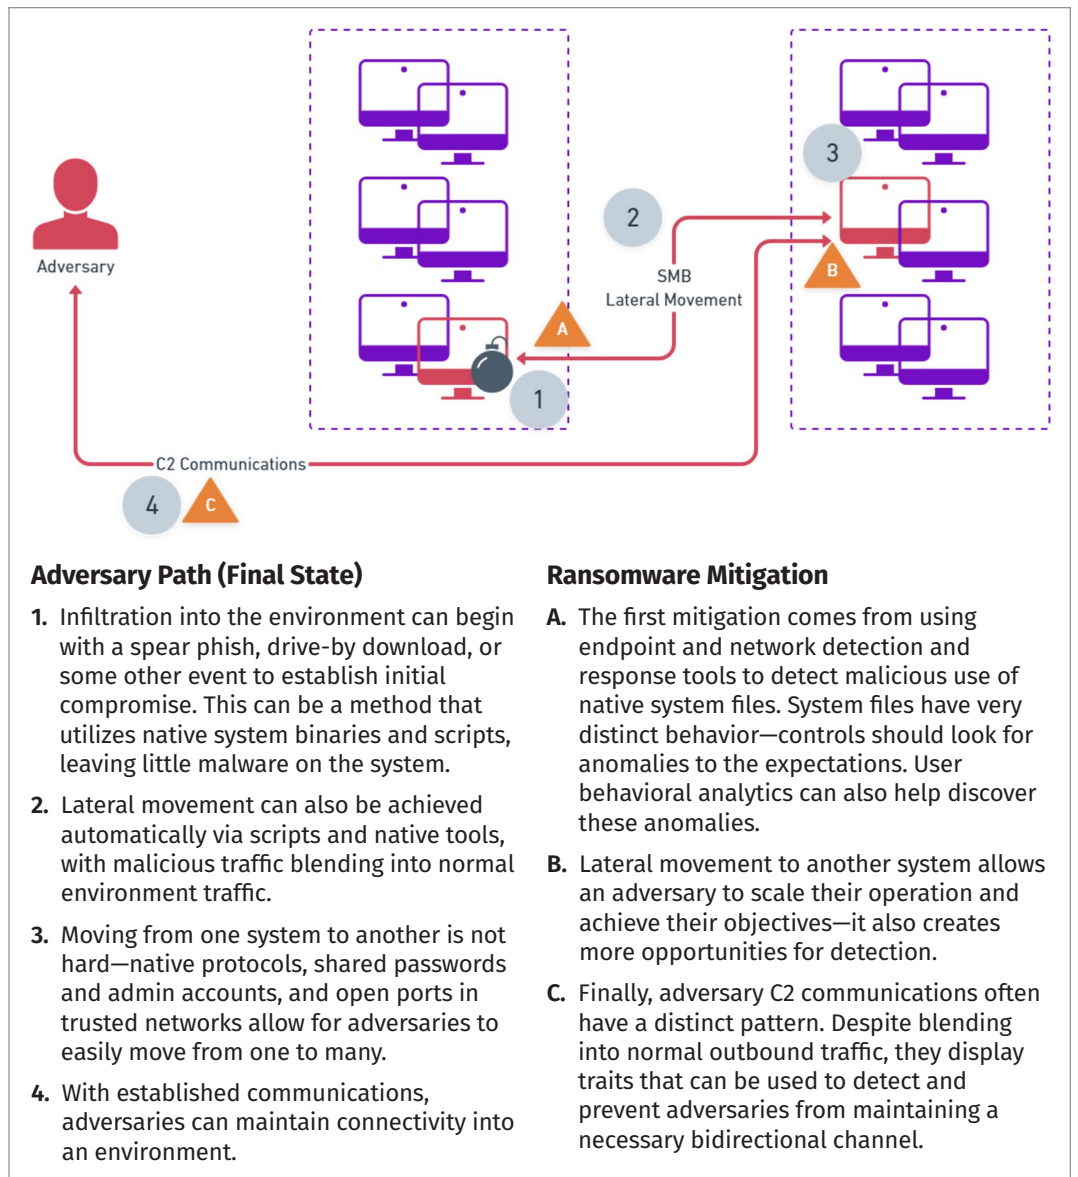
Adversary

2

SMB
Lateral Movement

3

B

A

1

C2 Communications

4

C

Adversary Path (Final State)

1. Infiltration into the environment can begin with a spear phish, drive-by download, or some other event to establish initial compromise. This can be a method that utilizes native system binaries and scripts, leaving little malware on the system.

2. Lateral movement can also be achieved automatically via scripts and native tools, with malicious traffic blending into normal environment traffic.

3. Moving from one system to another is not hard—native protocols, shared passwords and admin accounts, and open ports in trusted networks allow for adversaries to easily move from one to many.

4. With established communications, adversaries can maintain connectivity into an environment.

Ransomware Mitigation

A. The first mitigation comes from using endpoint and network detection and response tools to detect malicious use of native system files. System files have very distinct behavior—controls should look for anomalies to the expectations. User behavioral analytics can also help discover these anomalies.

B. Lateral movement to another system allows an adversary to scale their operation and achieve their objectives—it also creates more opportunities for detection.

C. Finally, adversary C2 communications often have a distinct pattern. Despite blending into normal outbound traffic, they display traits that can be used to detect and prevent adversaries from maintaining a necessary bidirectional channel.